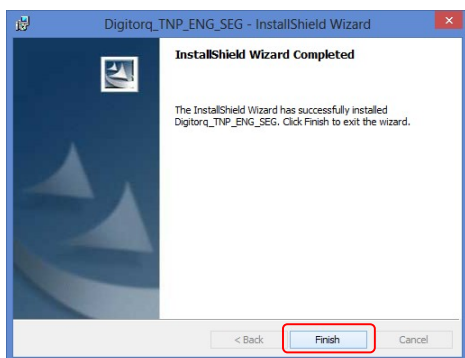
Digitorq_TNP_ENG_SEG - InstallShield Wizard

InstallShield Wizard Completed

The InstallShield Wizard has successfully installed Digitorq_TNP_ENG_SEG. Click Finish to exit the wizard.

< Back
Finish
Cancel